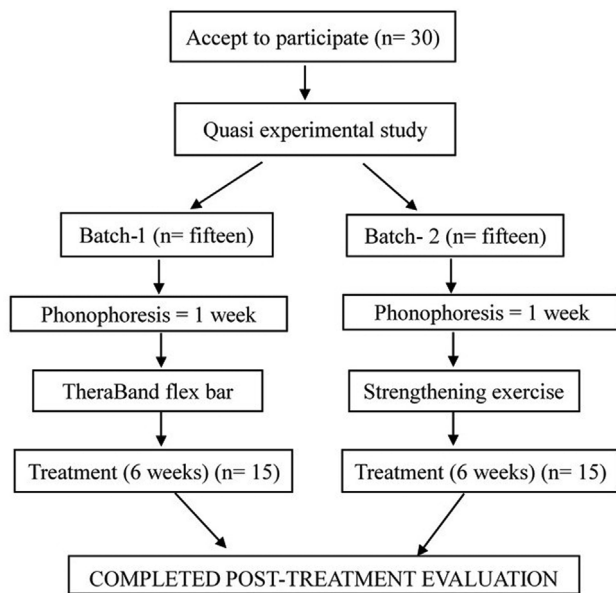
Accept to participate (n= 30)

Quasi experimental study

Batch-1 (n= fifteen)

Phonophoresis = 1 week

TheraBand flex bar

Treatment (6 weeks) (n= 15)

Batch- 2 (n= fifteen)

Phonophoresis = 1 week

Strengthening exercise

Treatment (6 weeks) (n= 15)

COMPLETED POST-TREATMENT EVALUATION